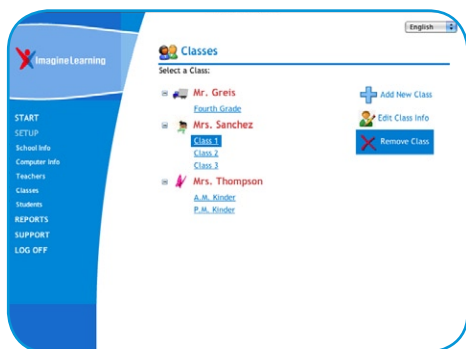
English

Imagine Learning

START
SETUP
School Info
Computer Info
Teachers
Classes
Students
REPORTS
SUPPORT
LOG OFF

Classes
Select a Class:

Mr. Greis
Fourth Grade

Mrs. Sanchez
Class 1
Class 2
Class 3

Mrs. Thompson
A.M. Kinder
P.M. Kinder

Add New Class
Edit Class Info
Remove Class